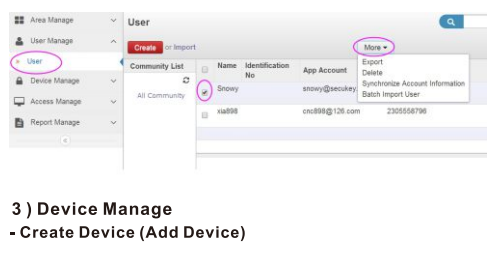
Area Manage
User Manage
» User
Device Manage
Access Manage
Report Manage

User

Create or Import

More ▾

Export
Delete
Synchronize Account Information
Batch Import User

Community List

All Community

| | Name | Identification No | App Account | |
|---|---|---|---|---|
| ✔ | Snowy | | snowy@secukey. | |
| | xia898 | | cnc898@126.com | 2305558796 |

3 ) Device Manage

- Create Device (Add Device)